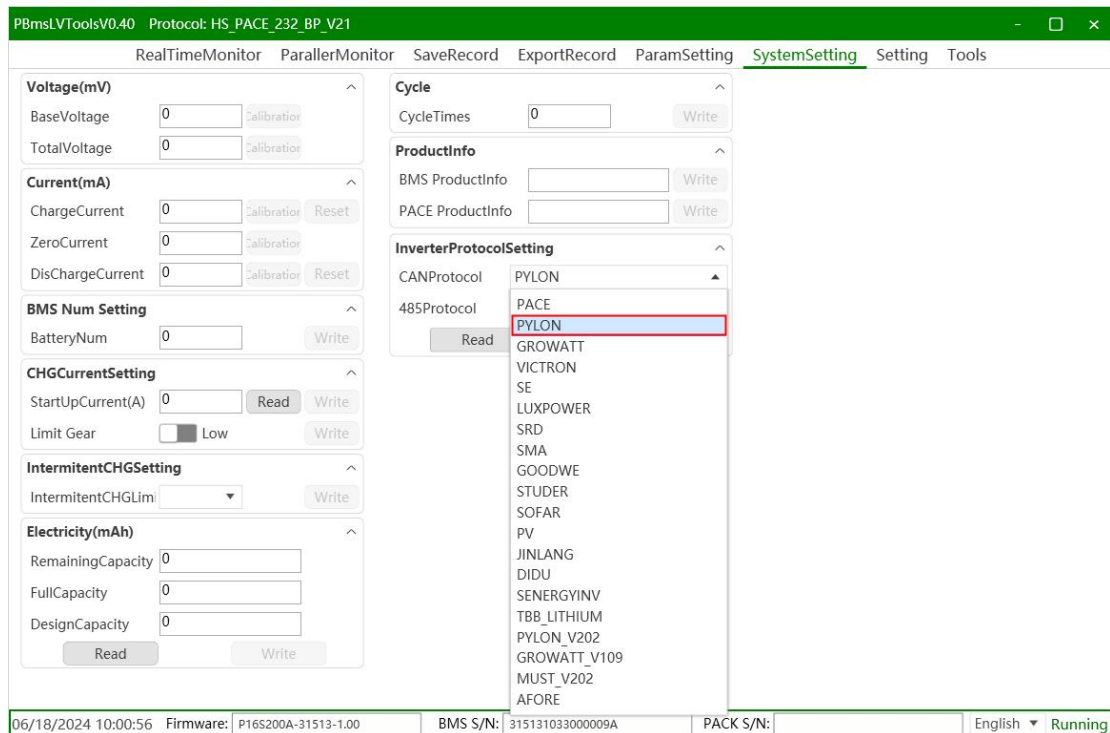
PBmsLVToolsV0.40 Protocol: HS_PACE_232_BP_V21

RealTimeMonitor ParallerMonitor SaveRecord ExportRecord ParamSetting SystemSetting Setting Tools

Voltage(mV)
BaseVoltage 0 Calibration
TotalVoltage 0 Calibration

Current(mA)
ChargeCurrent 0 Calibration Reset
ZeroCurrent 0 Calibration
DisChargeCurrent 0 Calibration Reset

BMS Num Setting
BatteryNum 0 Write

CHGCurrentSetting
StartUpCurrent(A) 0 Read Write
Limit Gear Low Write

IntermitentCHGSetting
IntermitentCHGLiml Write

Electricity(mAh)
RemainingCapacity 0
FullCapacity 0
DesignCapacity 0
Read Write

Cycle
CycleTimes 0 Write

ProductInfo
BMS ProductInfo Write
PACE ProductInfo Write

InverterProtocolSetting
CANProtocol PYLON
485Protocol
Read

PACE
PYLON
GROWATT
VICTRON
SE
LUXPOWER
SRD
SMA
GOODWE
STUDER
SOFAR
PV
JINLANG
DIDU
SENERGYINV
TBB_LITHIUM
PYLON_V202
GROWATT_V109
MUST_V202
AFORE

06/18/2024 10:00:56 Firmware: P16S200A-31513-1.00 BMS S/N: 315131033000009A PACK S/N: English Running